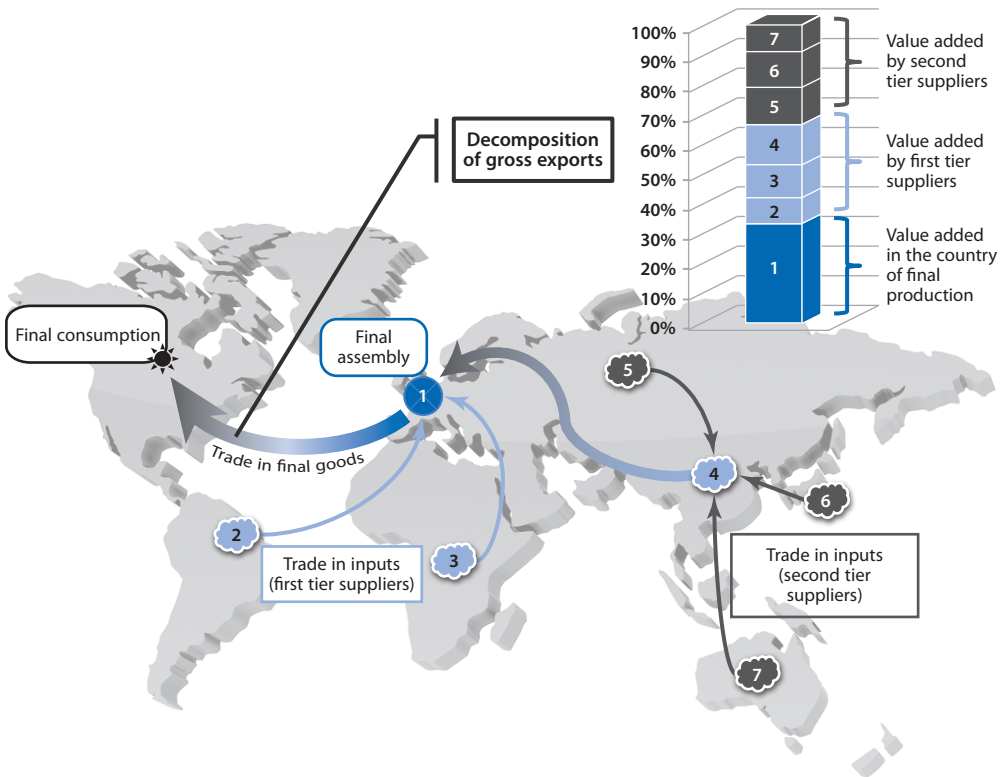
100%
90%
80%
70%
60%
50%
40%
30%
20%
10%
0%

7
6
5
4
3
2
1

Value added by second tier suppliers

Value added by first tier suppliers

Value added in the country of final production

Decomposition of gross exports

Final consumption

Final assembly

1

Trade in final goods

5

4

6

2

3

Trade in inputs (first tier suppliers)

Trade in inputs (second tier suppliers)

7